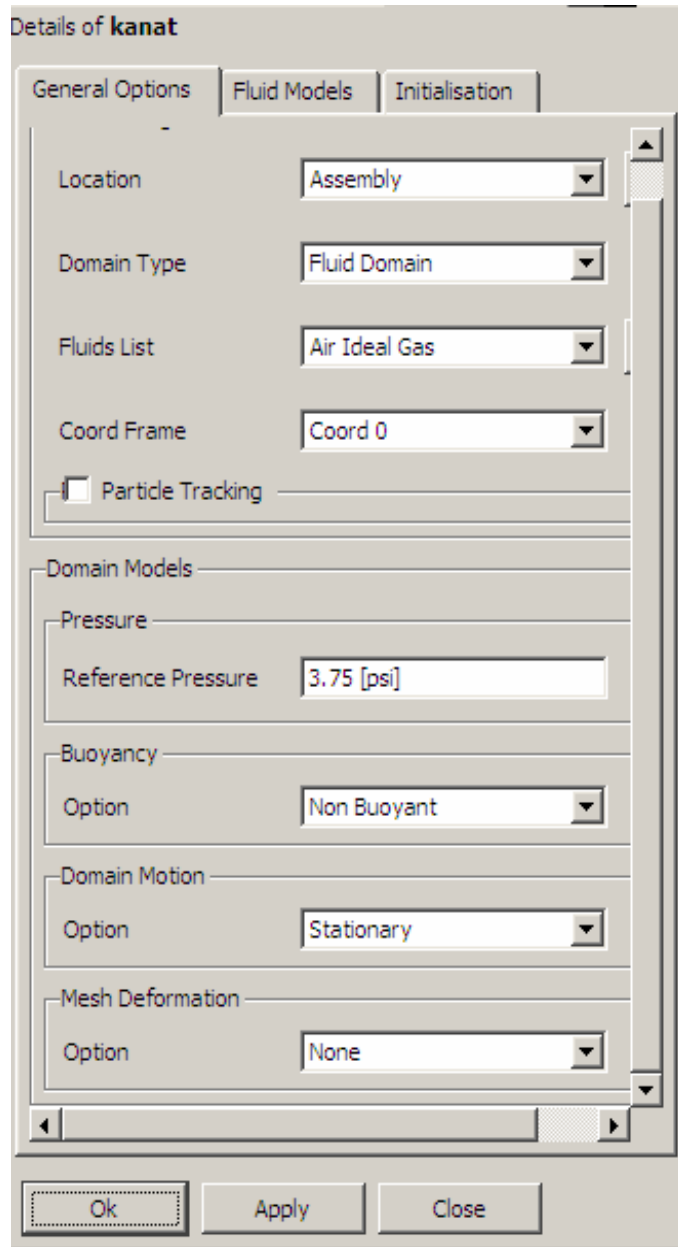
Details of **kanat**

General Options | Fluid Models | Initialisation

Location | Assembly

Domain Type | Fluid Domain

Fluids List | Air Ideal Gas

Coord Frame | Coord 0

Particle Tracking

Domain Models

Pressure

Reference Pressure | 3.75 [psi]

Buoyancy

Option | Non Buoyant

Domain Motion

Option | Stationary

Mesh Deformation

Option | None

Ok | Apply | Close